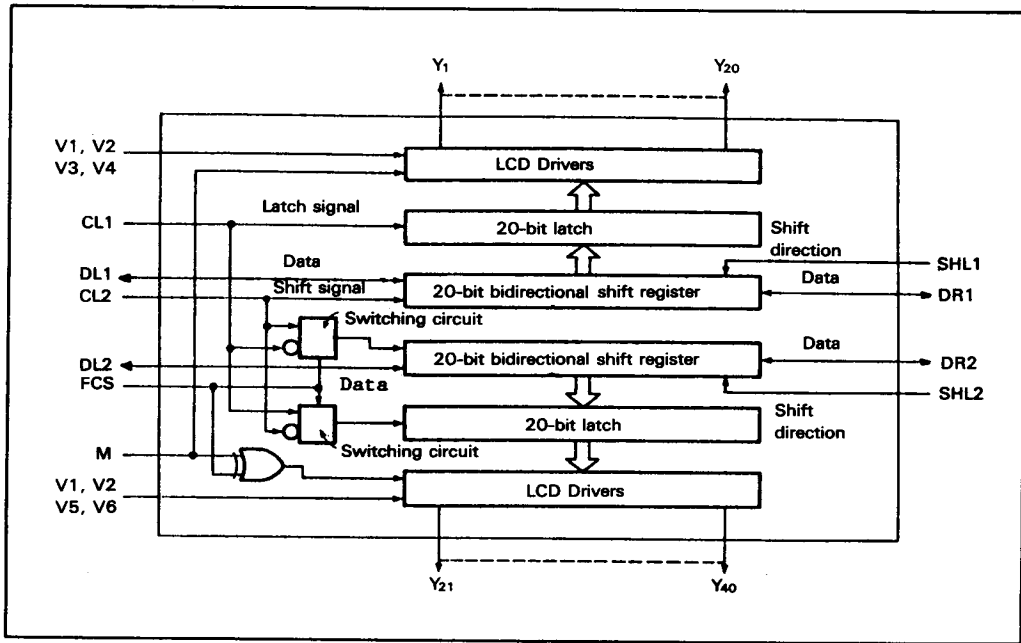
$Y_1$

$Y_{20}$

V1, V2
V3, V4

LCD Drivers

CL1

Latch signal

20-bit latch

Shift direction

DL1

Data

SHL1

CL2

Shift signal

20-bit bidirectional shift register

Data

DR1

Switching circuit

DL2

20-bit bidirectional shift register

Data

DR2

FCS

Data

SHL2

20-bit latch

Shift direction

M

Switching circuit

V1, V2
V5, V6

LCD Drivers

$Y_{21}$

$Y_{40}$